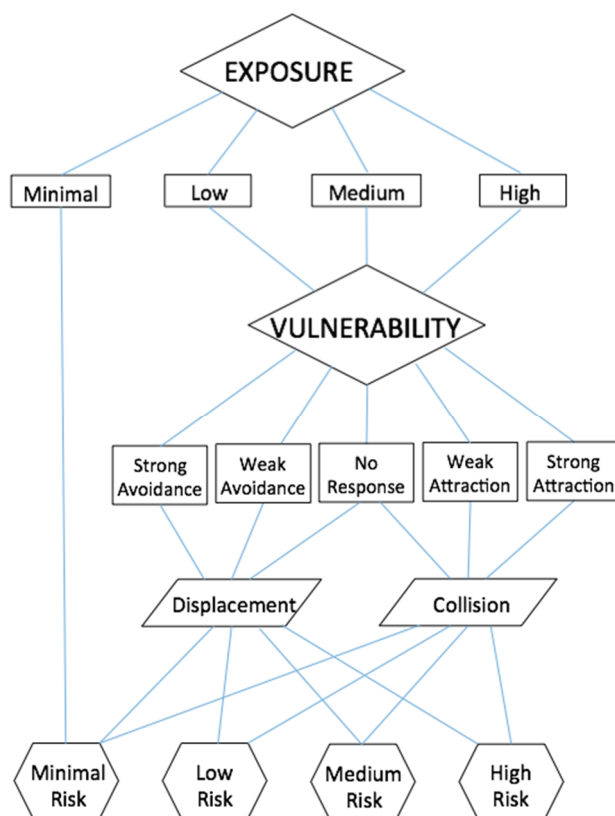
EXPOSURE

Minimal

Low

Medium

High

VULNERABILITY

Strong Avoidance

Weak Avoidance

No Response

Weak Attraction

Strong Attraction

Displacement

Collision

Minimal Risk

Low Risk

Medium Risk

High Risk